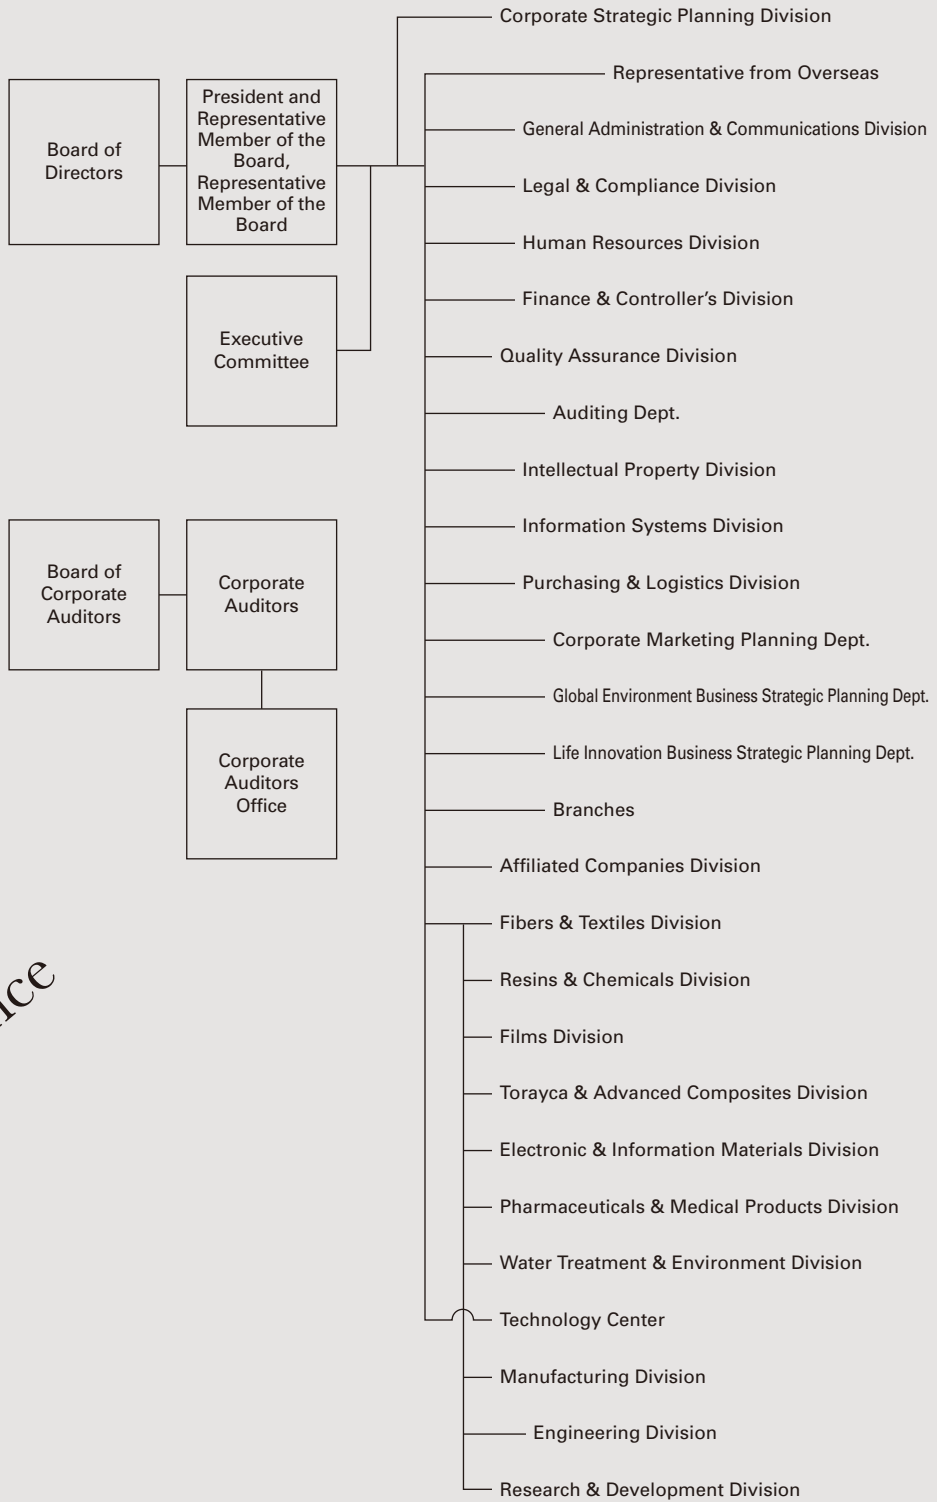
Board of Directors

President and Representative Member of the Board, Representative Member of the Board

Executive Committee

Board of Corporate Auditors

Corporate Auditors

Corporate Auditors Office

Corporate Strategic Planning Division

Representative from Overseas

General Administration & Communications Division

Legal & Compliance Division

Human Resources Division

Finance & Controller's Division

Quality Assurance Division

Auditing Dept.

Intellectual Property Division

Information Systems Division

Purchasing & Logistics Division

Corporate Marketing Planning Dept.

Global Environment Business Strategic Planning Dept.

Life Innovation Business Strategic Planning Dept.

Branches

Affiliated Companies Division

Fibers & Textiles Division

Resins & Chemicals Division

Films Division

Torayca & Advanced Composites Division

Electronic & Information Materials Division

Pharmaceuticals & Medical Products Division

Water Treatment & Environment Division

Technology Center

Manufacturing Division

Engineering Division

Research & Development Division

ice